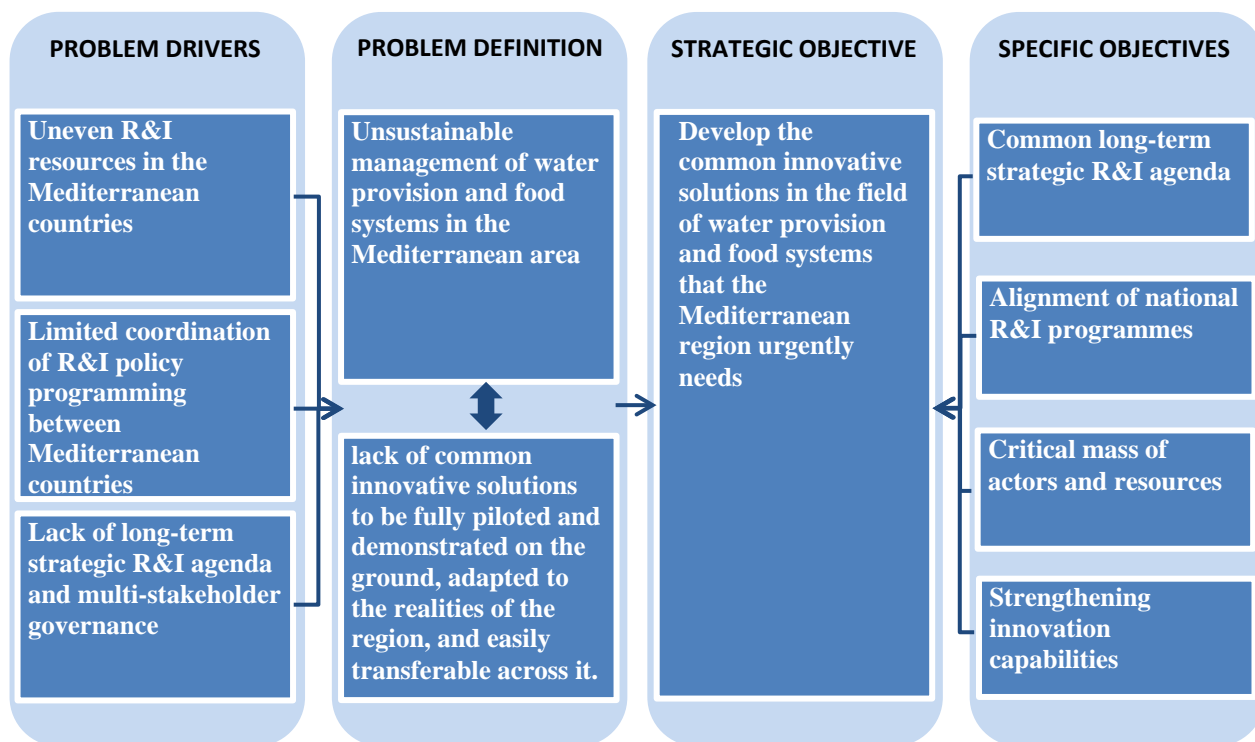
PROBLEM DRIVERS

Uneven R&I resources in the Mediterranean countries

Limited coordination of R&I policy programming between Mediterranean countries

Lack of long-term strategic R&I agenda and multi-stakeholder governance

PROBLEM DEFINITION

Unsustainable management of water provision and food systems in the Mediterranean area

lack of common innovative solutions to be fully piloted and demonstrated on the ground, adapted to the realities of the region, and easily transferable across it.

STRATEGIC OBJECTIVE

Develop the common innovative solutions in the field of water provision and food systems that the Mediterranean region urgently needs

SPECIFIC OBJECTIVES

Common long-term strategic R&I agenda

Alignment of national R&I programmes

Critical mass of actors and resources

Strengthening innovation capabilities